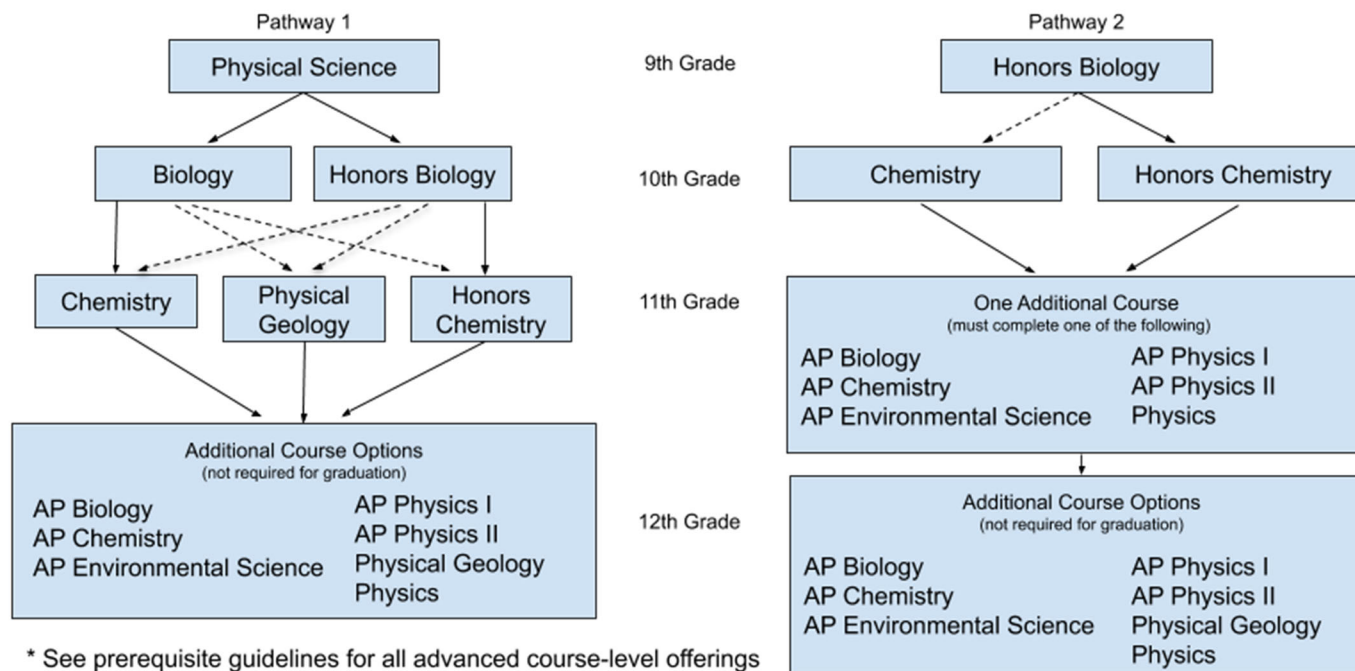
Pathway 1

Physical Science

Biology

Honors Biology

Chemistry

Physical Geology

Honors Chemistry

Additional Course Options
(not required for graduation)

AP Biology
AP Chemistry
AP Environmental Science

AP Physics I
AP Physics II
Physical Geology
Physics

9th Grade

10th Grade

11th Grade

12th Grade

Pathway 2

Honors Biology

Chemistry

Honors Chemistry

One Additional Course
(must complete one of the following)

AP Biology
AP Chemistry
AP Environmental Science

AP Physics I
AP Physics II
Physics

Additional Course Options
(not required for graduation)

AP Biology
AP Chemistry
AP Environmental Science

AP Physics I
AP Physics II
Physical Geology
Physics

* See prerequisite guidelines for all advanced course-level offerings